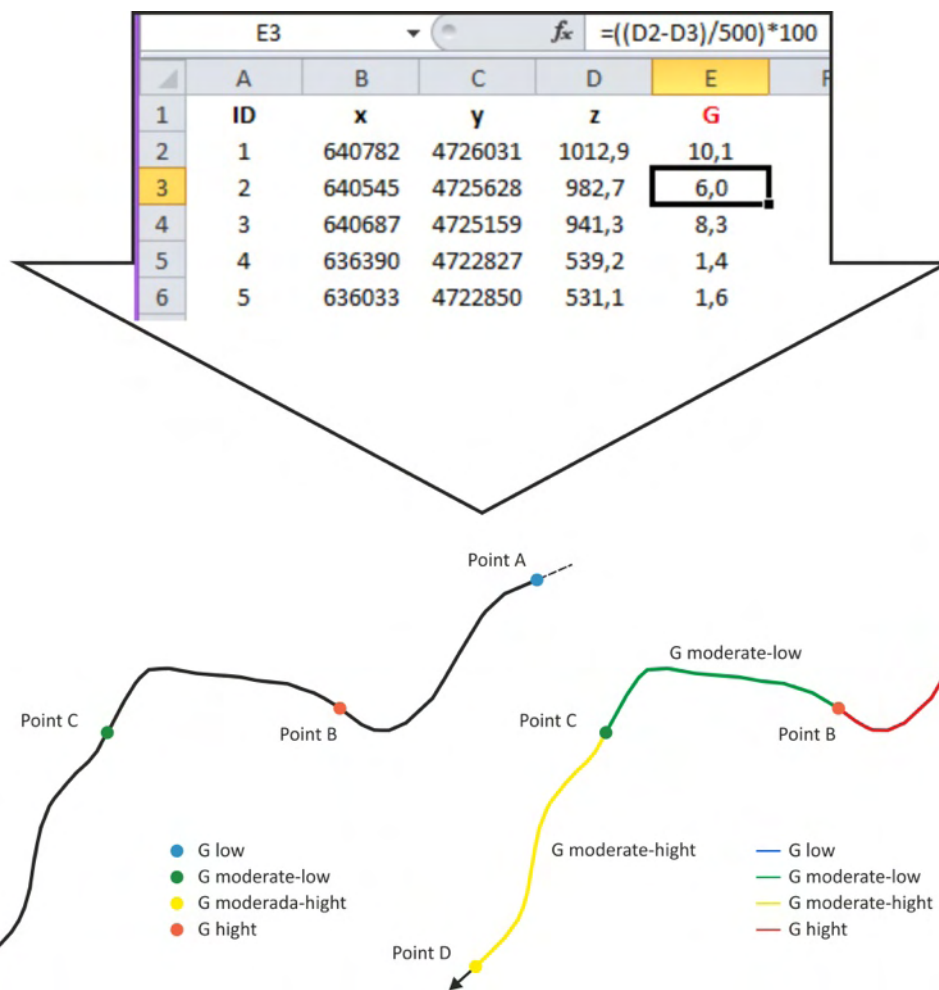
E3 $f_x$ =((D2-D3)/500)*100

| | A | B | C | D | E | F |
|---|---|---|---|---|---|---|
| 1 | ID | x | y | z | G | |
| 2 | 1 | 640782 | 4726031 | 1012,9 | 10,1 | |
| 3 | 2 | 640545 | 4725628 | 982,7 | 6,0 | |
| 4 | 3 | 640687 | 4725159 | 941,3 | 8,3 | |
| 5 | 4 | 636390 | 4722827 | 539,2 | 1,4 | |
| 6 | 5 | 636033 | 4722850 | 531,1 | 1,6 | |

Point A

Point C

Point B

G low
G moderate-low
G moderada-hight
G hight

G moderate-low

Point C

Point B

G moderate-hight

Point D

G low
G moderate-low
G moderate-hight
G hight